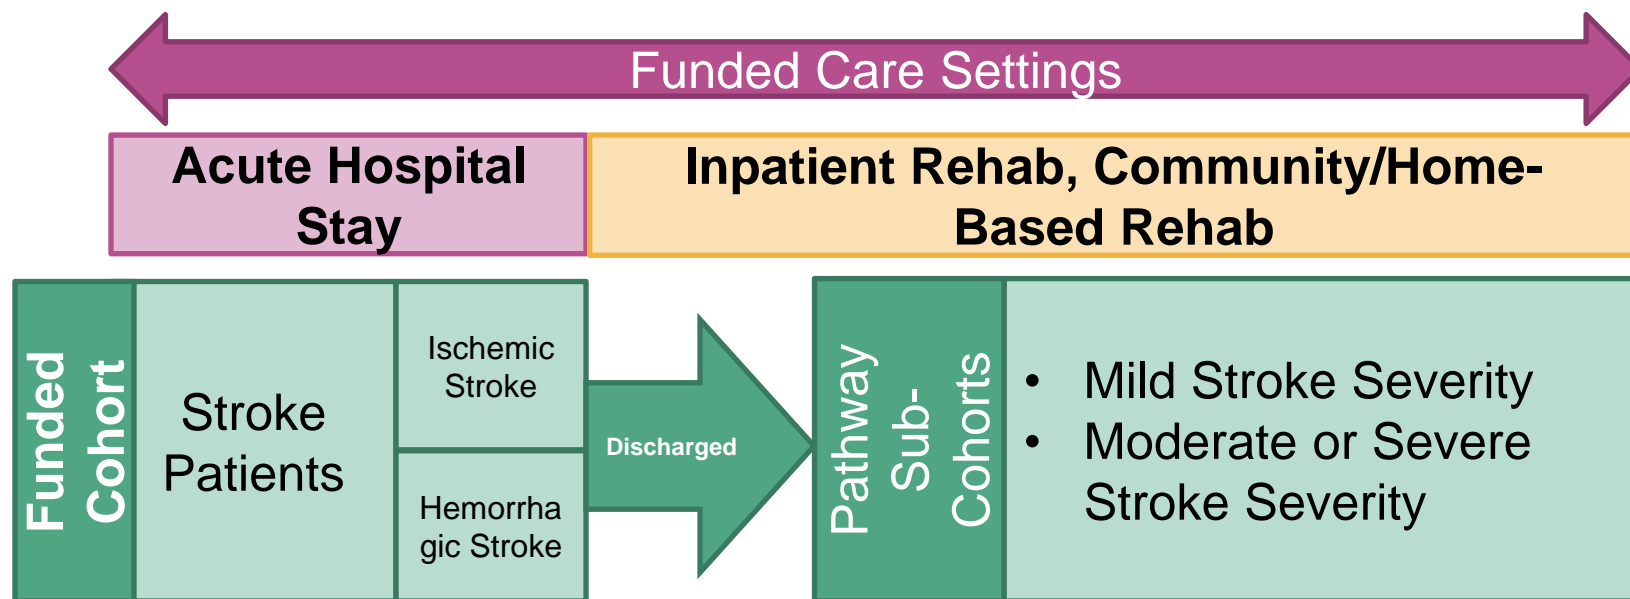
Funded Care Settings

Acute Hospital Stay

Inpatient Rehab, Community/Home-Based Rehab

Funded Cohort

Stroke Patients

Ischemic Stroke

Hemorrhagic Stroke

Discharged

Pathway Sub-Cohorts

- Mild Stroke Severity
- Moderate or Severe Stroke Severity